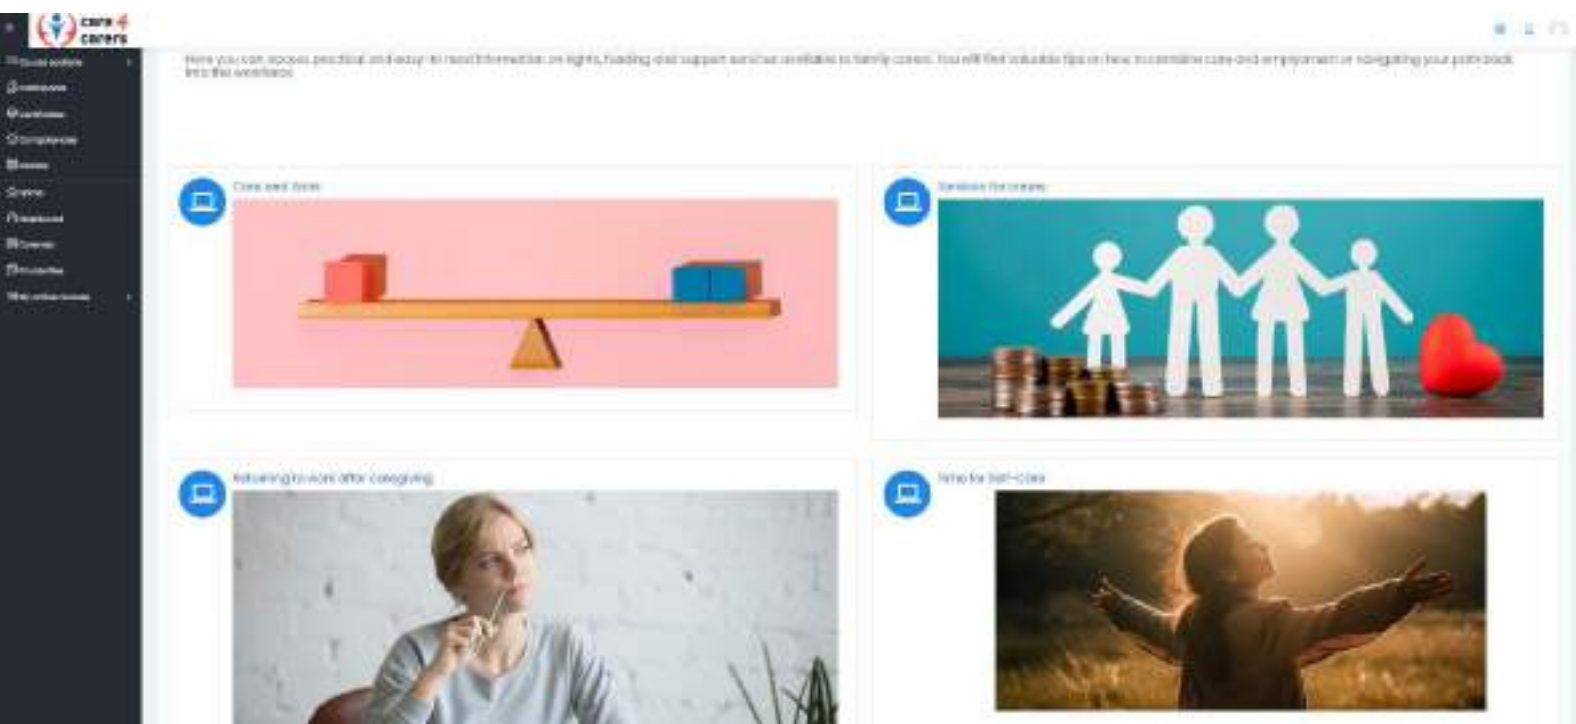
care 4 carers

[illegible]

Here you can access practical and easy to read information on rights, funding and support services available to family carers. You will find valuable tips on how to combine care and employment or navigating your path back into the workforce.

Care and Work

Services for carers

Returning to work after caregiving

Time for self-care